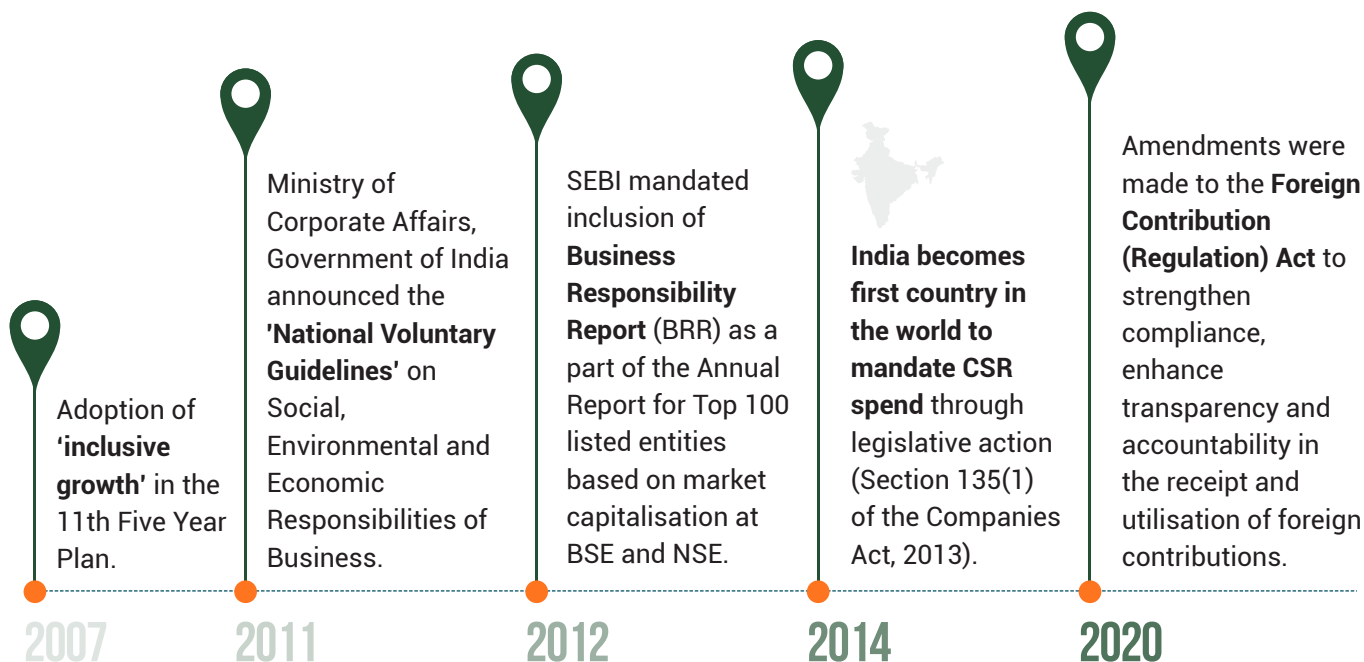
Adoption of 'inclusive growth' in the 11th Five Year Plan.

2007

Ministry of Corporate Affairs, Government of India announced the 'National Voluntary Guidelines' on Social, Environmental and Economic Responsibilities of Business.

2011

SEBI mandated inclusion of Business Responsibility Report (BRR) as a part of the Annual Report for Top 100 listed entities based on market capitalisation at BSE and NSE.

2012

India becomes first country in the world to mandate CSR spend through legislative action (Section 135(1) of the Companies Act, 2013).

2014

Amendments were made to the Foreign Contribution (Regulation) Act to strengthen compliance, enhance transparency and accountability in the receipt and utilisation of foreign contributions.

2020